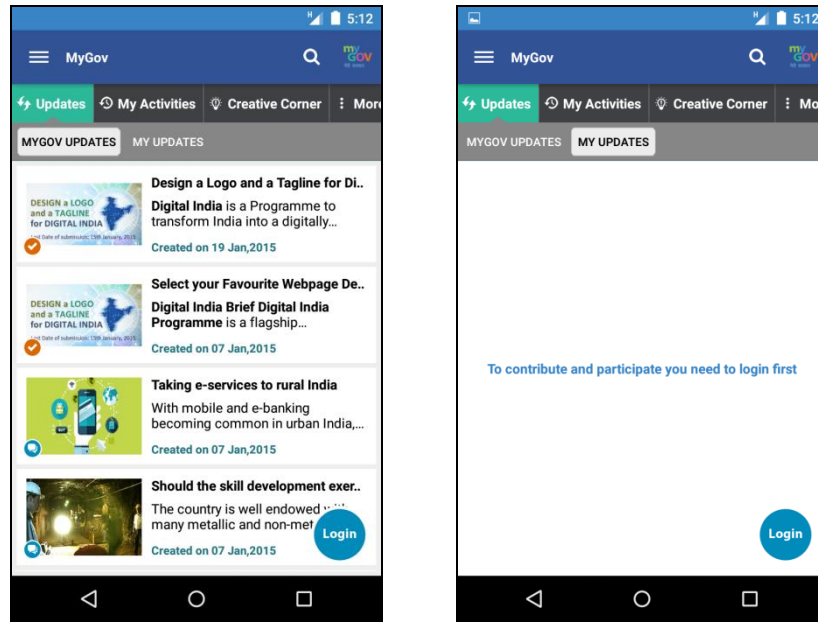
H 5:12

MyGov

my GOV

Updates   My Activities   Creative Corner   More

MYGOV UPDATES   MY UPDATES

DESIGN a LOGO and a TAGLINE for DIGITAL INDIA

Design a Logo and a Tagline for Di..

Digital India is a Programme to transform India into a digitally...

Created on 19 Jan,2015

DESIGN a LOGO and a TAGLINE for DIGITAL INDIA

Select your Favourite Webpage De..

Digital India Brief Digital India Programme is a flagship...

Created on 07 Jan,2015

Taking e-services to rural India

With mobile and e-banking becoming common in urban India,...

Created on 07 Jan,2015

Should the skill development exer..

The country is well endowed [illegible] many metallic and non-met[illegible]

Created on 07 Jan,2015

Login

H 5:12

MyGov

my GOV

Updates   My Activities   Creative Corner   Mo

MYGOV UPDATES   MY UPDATES

To contribute and participate you need to login first

Login